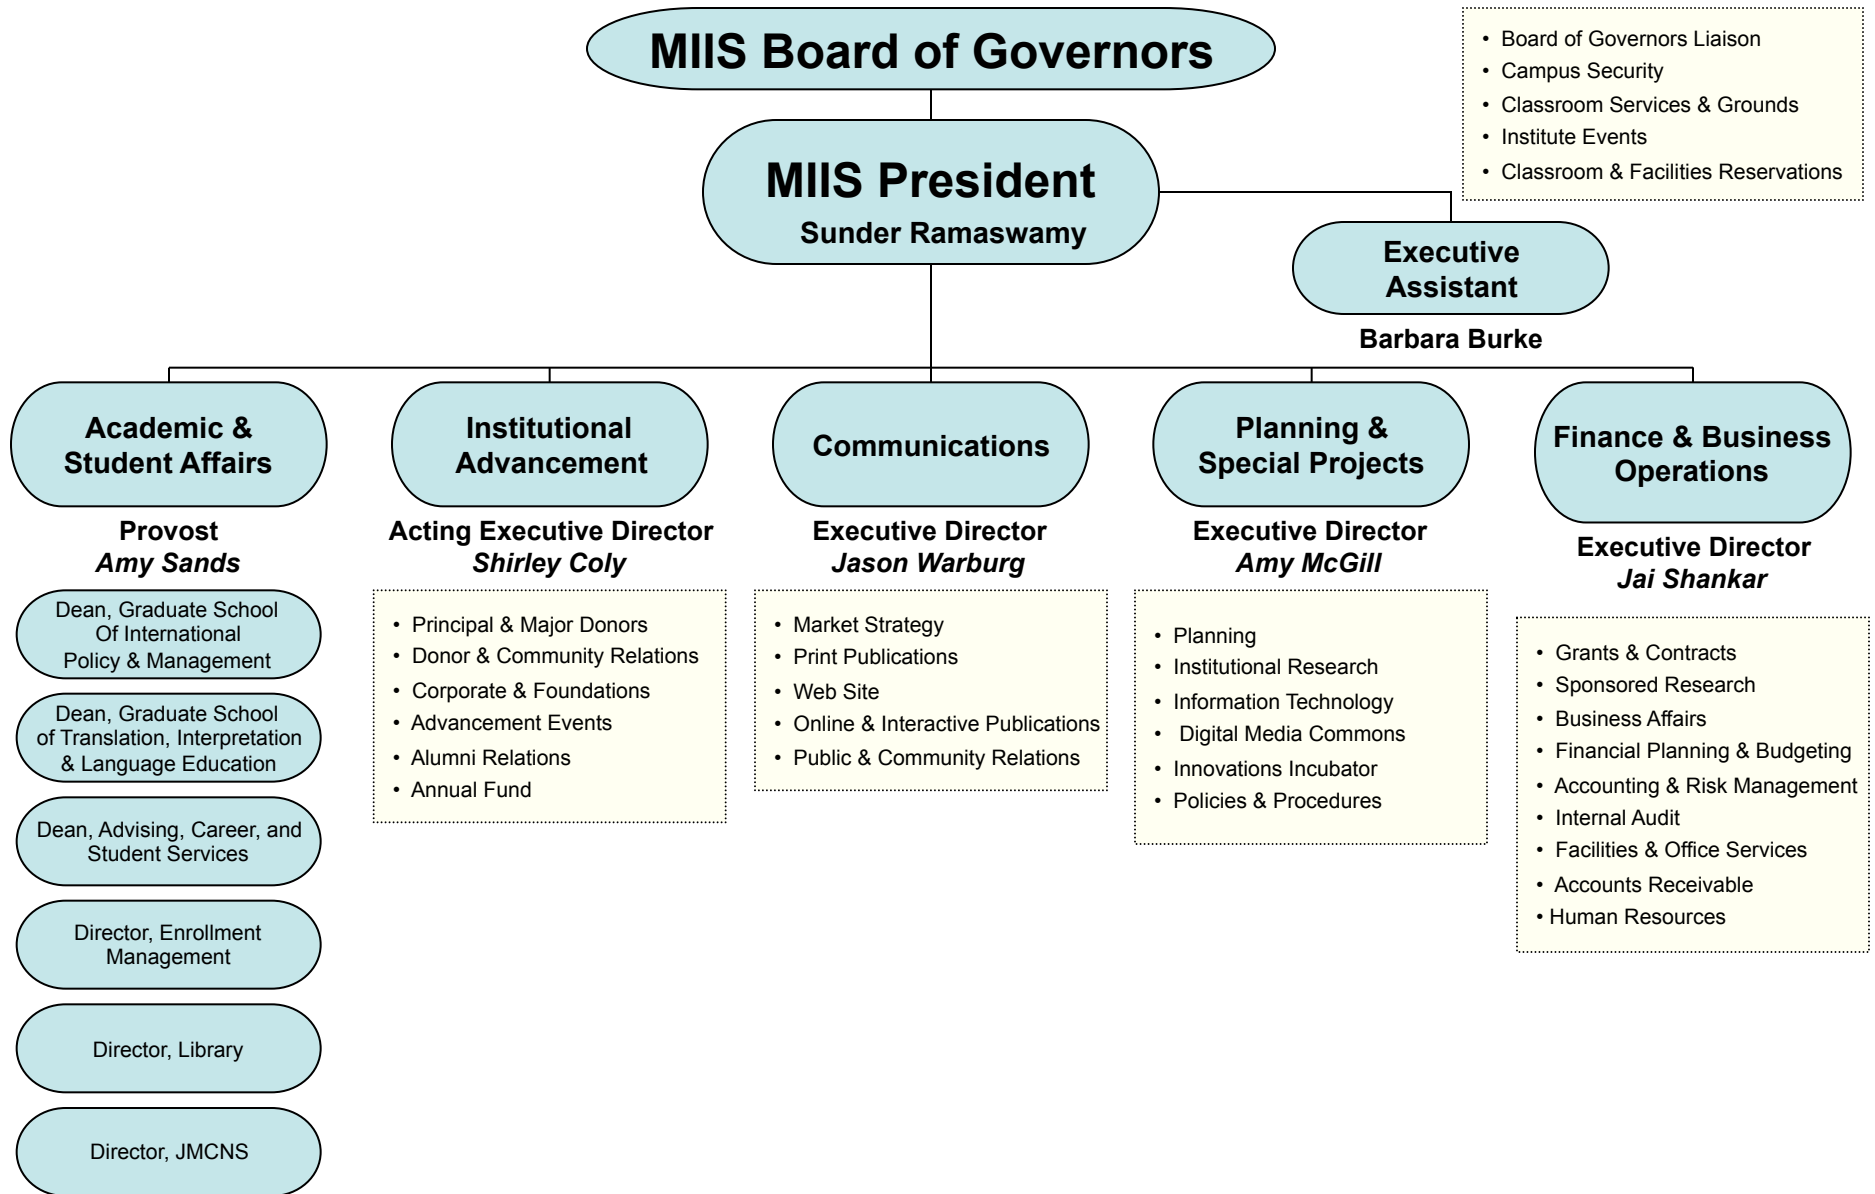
MIIS Board of Governors

MIIS President
Sunder Ramaswamy

- Board of Governors Liaison
- Campus Security
- Classroom Services & Grounds
- Institute Events
- Classroom & Facilities Reservations

Executive Assistant
Barbara Burke

Academic & Student Affairs
Provost
*Amy Sands*

Dean, Graduate School Of International Policy & Management

Dean, Graduate School of Translation, Interpretation & Language Education

Dean, Advising, Career, and Student Services

Director, Enrollment Management

Director, Library

Director, JMCNS

Institutional Advancement
Acting Executive Director
*Shirley Coly*

- Principal & Major Donors
- Donor & Community Relations
- Corporate & Foundations
- Advancement Events
- Alumni Relations
- Annual Fund

Communications
Executive Director
*Jason Warburg*

- Market Strategy
- Print Publications
- Web Site
- Online & Interactive Publications
- Public & Community Relations

Planning & Special Projects
Executive Director
*Amy McGill*

- Planning
- Institutional Research
- Information Technology
- Digital Media Commons
- Innovations Incubator
- Policies & Procedures

Finance & Business Operations
Executive Director
*Jai Shankar*

- Grants & Contracts
- Sponsored Research
- Business Affairs
- Financial Planning & Budgeting
- Accounting & Risk Management
- Internal Audit
- Facilities & Office Services
- Accounts Receivable
- Human Resources